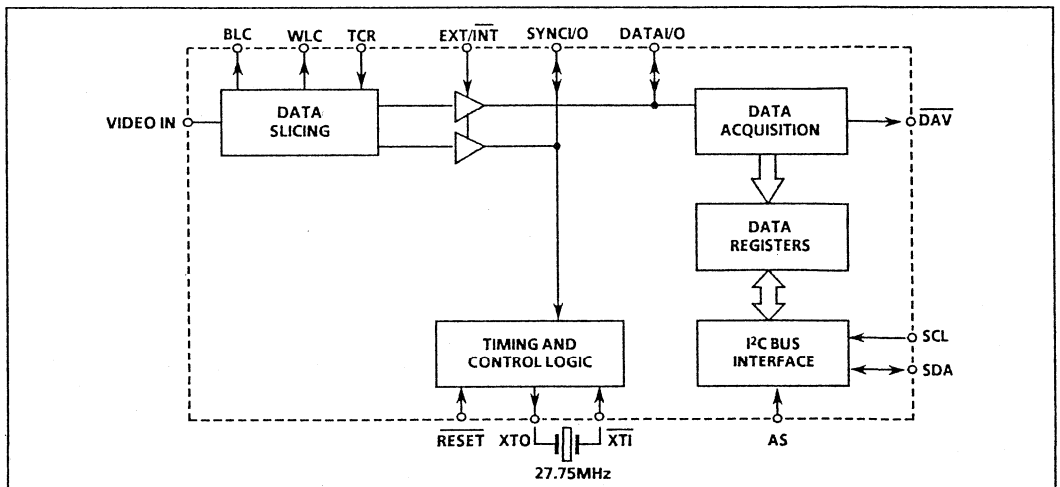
BLC WLC TCR EXT/$\overline{INT}$ SYNCI/O DATAI/O

VIDEO IN

DATA SLICING

DATA ACQUISITION

$\overline{DAV}$

DATA REGISTERS

TIMING AND CONTROL LOGIC

I²C BUS INTERFACE

SCL

SDA

$\overline{RESET}$ XTO $\overline{XTI}$ AS

27.75MHz